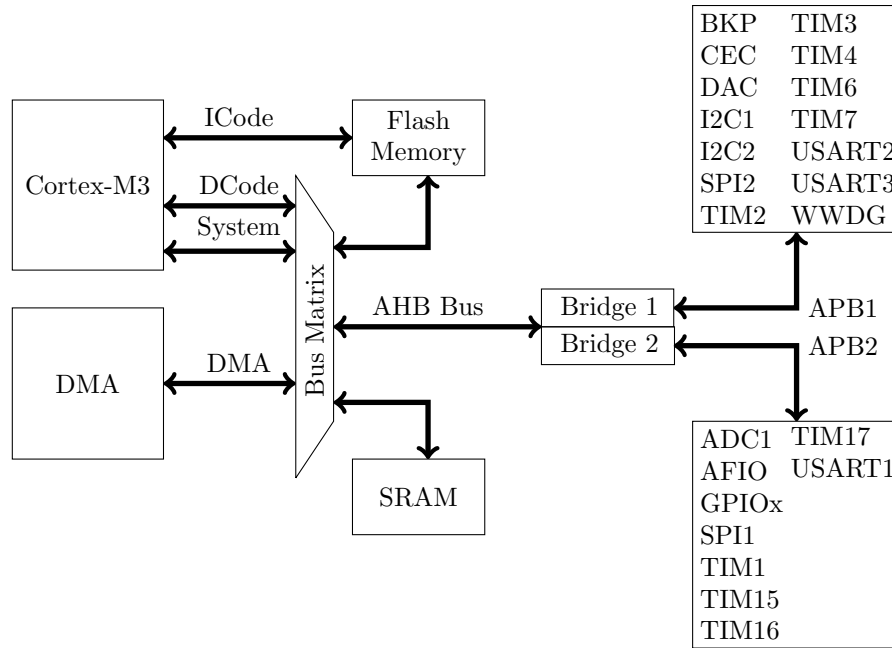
Cortex-M3

ICode

Flash Memory

DCode

System

Bus Matrix

DMA

DMA

SRAM

AHB Bus

Bridge 1

Bridge 2

APB1

APB2

| BKP | TIM3 |
|---|---|
| CEC | TIM4 |
| DAC | TIM6 |
| I2C1 | TIM7 |
| I2C2 | USART2 |
| SPI2 | USART3 |
| TIM2 | WWDG |

| ADC1 | TIM17 |
|---|---|
| AFIO | USART1 |
| GPIOx | |
| SPI1 | |
| TIM1 | |
| TIM15 | |
| TIM16 | |